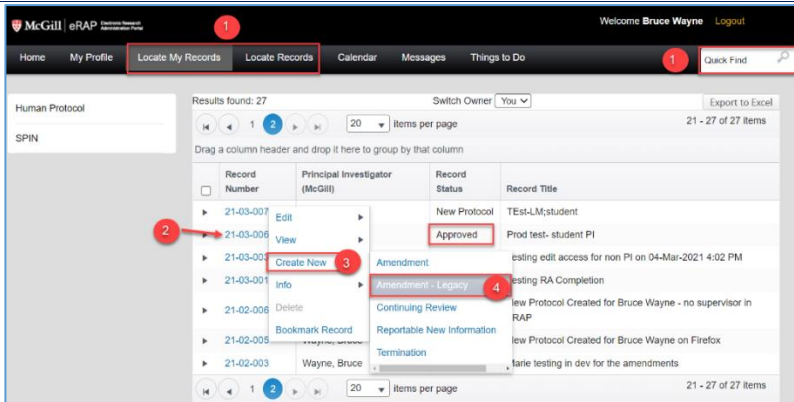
McGill | eRAP Electronic Research Administration Portal

Welcome Bruce Wayne Logout

Home My Profile Locate My Records Locate Records Calendar Messages Things to Do

1

1

Quick Find

Human Protocol

SPIN

Results found: 27

Switch Owner You

Export to Excel

1 2

20 items per page

21 - 27 of 27 items

Drag a column header and drop it here to group by that column

| | Record Number | Principal Investigator (McGill) | Record Status | Record Title |
|---|---|---|---|---|
| ▸ | 21-03-007 | | New Protocol | TEst-LM;student |
| ▸ | 21-03-006 | | Approved | Prod test- student PI |
| ▸ | 21-03-00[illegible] | | | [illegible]esting edit access for non PI on 04-Mar-2021 4:02 PM |
| ▸ | 21-03-00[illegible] | | | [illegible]esting RA Completion |
| ▸ | 21-02-006 | | | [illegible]ew Protocol Created for Bruce Wayne - no supervisor in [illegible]RAP |
| ▸ | 21-02-005 | Wayne, Bruce | | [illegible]ew Protocol Created for Bruce Wayne on Firefox |
| ▸ | 21-02-003 | Wayne, Bruce | | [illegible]arie testing in dev for the amendments |

2

Edit
View
Create New
Info
Delete
Bookmark Record

3

Amendment
Amendment - Legacy
Continuing Review
Reportable New Information
Termination

4

1 2

20 items per page

21 - 27 of 27 items